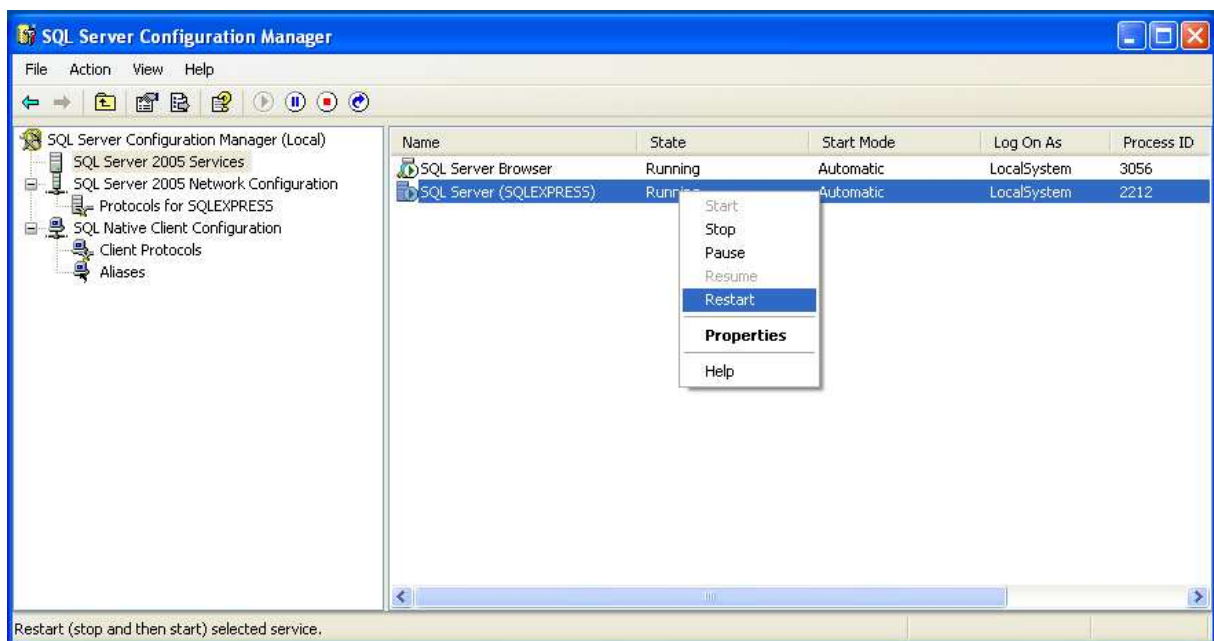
SQL Server Configuration Manager

File Action View Help

SQL Server Configuration Manager (Local)
SQL Server 2005 Services
SQL Server 2005 Network Configuration
Protocols for SQLEXPRESS
SQL Native Client Configuration
Client Protocols
Aliases

| Name | State | Start Mode | Log On As | Process ID |
|---|---|---|---|---|
| SQL Server Browser | Running | Automatic | LocalSystem | 3056 |
| SQL Server (SQLEXPRESS) | Runn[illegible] | Automatic | LocalSystem | 2212 |

Start
Stop
Pause
Resume
Restart
Properties
Help

Restart (stop and then start) selected service.